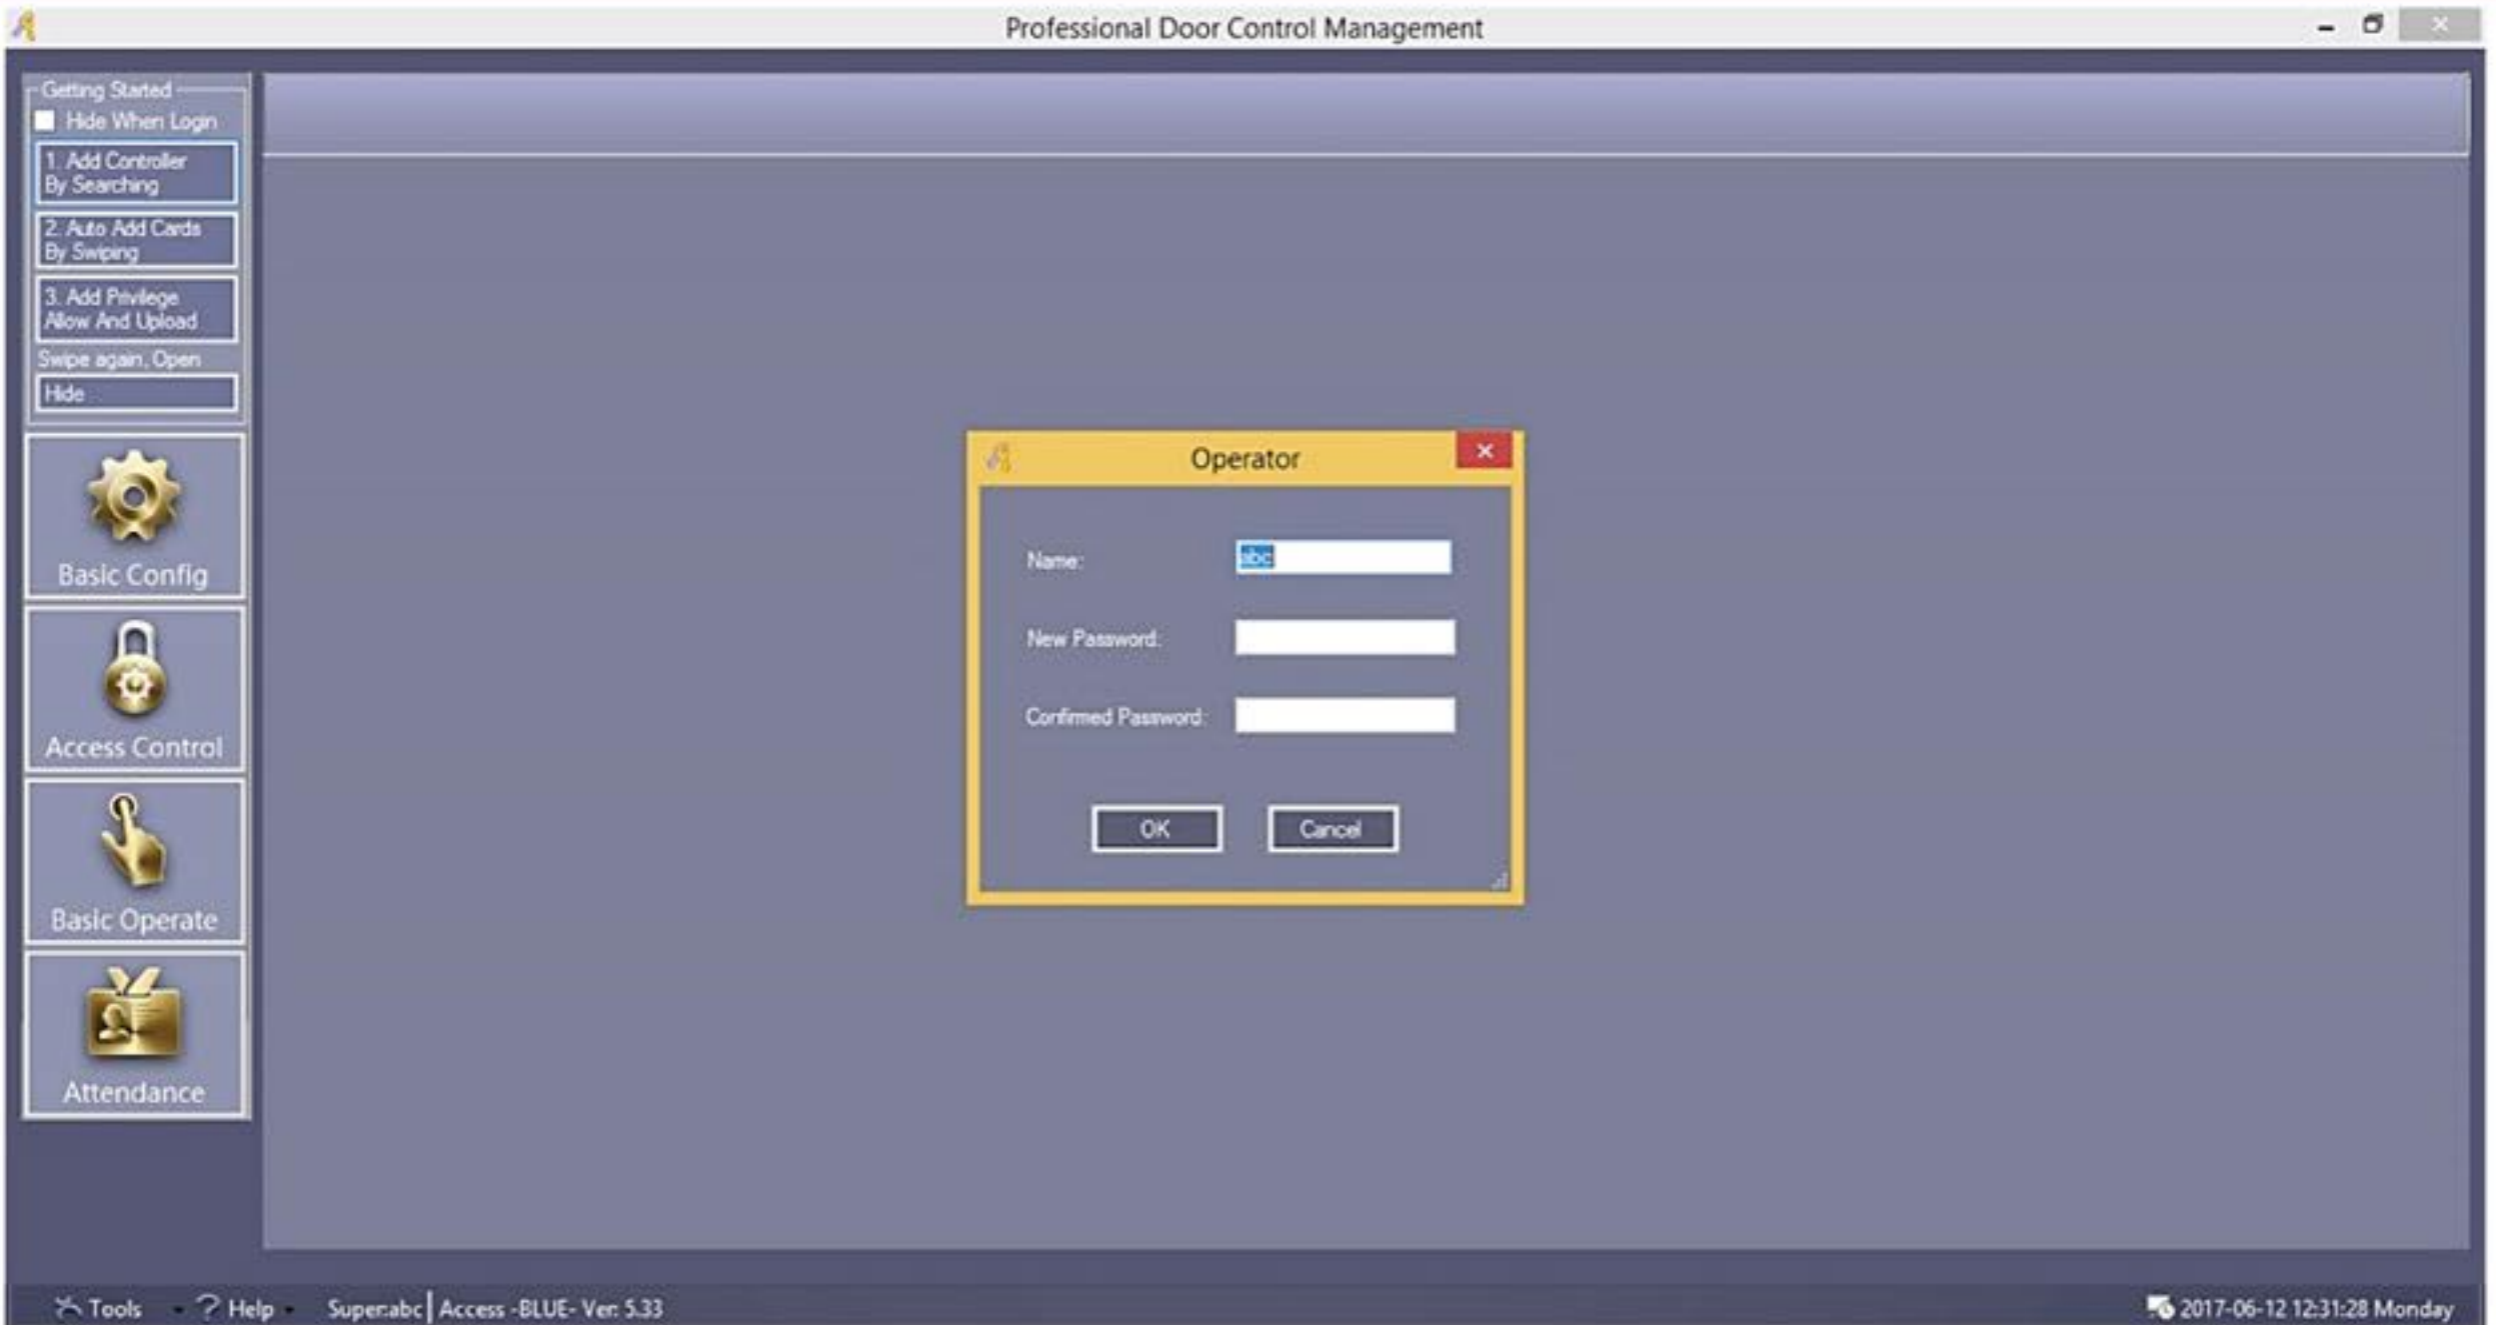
Professional Door Control Management

Getting Started
Hide When Login
1. Add Controller By Searching
2. Auto Add Cards By Swiping
3. Add Privilege Allow And Upload
Swipe again, Open
Hide

Basic Config
Access Control
Basic Operate
Attendance

Operator

Name: abc
New Password:
Confirmed Password:
OK
Cancel

Tools Help Super:abc | Access -BLUE- Ver: 5.33
2017-06-12 12:31:28 Monday